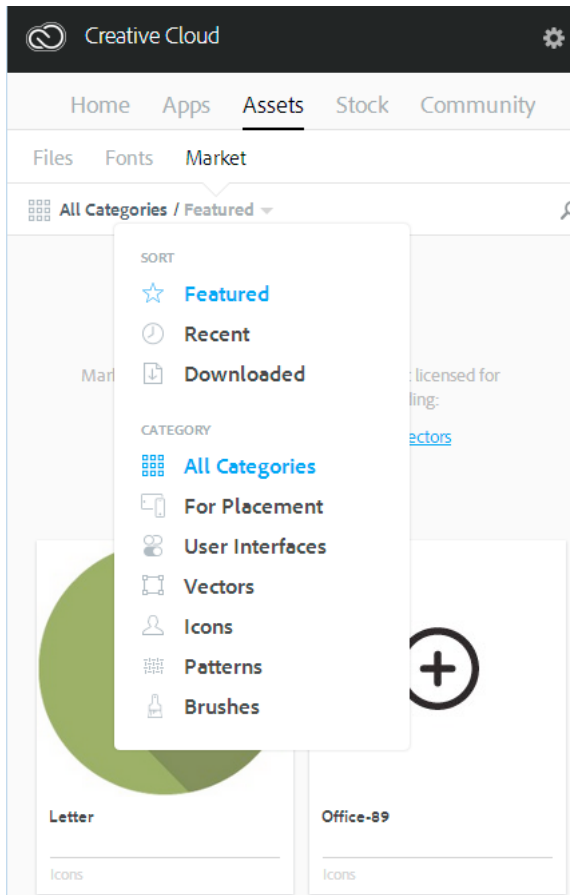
Creative Cloud

Home Apps Assets Stock Community

Files Fonts Market

All Categories / Featured

SORT

Featured

Recent

Downloaded

CATEGORY

All Categories

For Placement

User Interfaces

Vectors

Icons

Patterns

Brushes

Mar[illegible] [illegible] licensed for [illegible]ding:

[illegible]ectors

Letter

Icons

Office-89

Icons